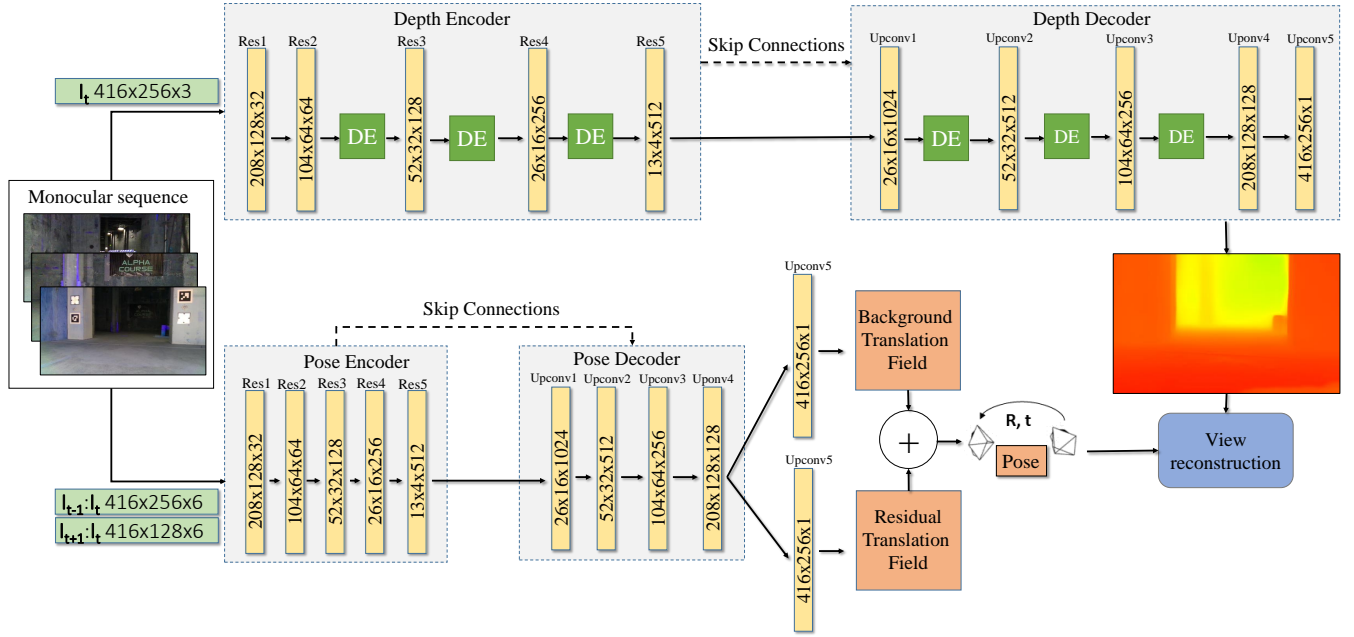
Depth Encoder

Res1 Res2 Res3 Res4 Res5

208x128x32 104x64x64 DE 52x32x128 DE 26x16x256 DE 13x4x512

Skip Connections

Depth Decoder

Upconv1 Upconv2 Upconv3 Uponv4 Upconv5

26x16x1024 DE 52x32x512 DE 104x64x256 DE 208x128x128 416x256x1

$I_t$ 416x256x3

Monocular sequence

ALPHA COURSE

Skip Connections

Pose Encoder

Res1 Res2 Res3 Res4 Res5

208x128x32 104x64x64 52x32x128 26x16x256 13x4x512

Pose Decoder

Upconv1 Upconv2 Upconv3 Uponv4

26x16x1024 52x32x512 104x64x256 208x128x128

Upconv5

416x256x1

Background Translation Field

+

R, t

Pose

View reconstruction

Upconv5

416x256x1

Residual Translation Field

$I_{t-1}:I_t$ 416x256x6

$I_{t+1}:I_t$ 416x128x6